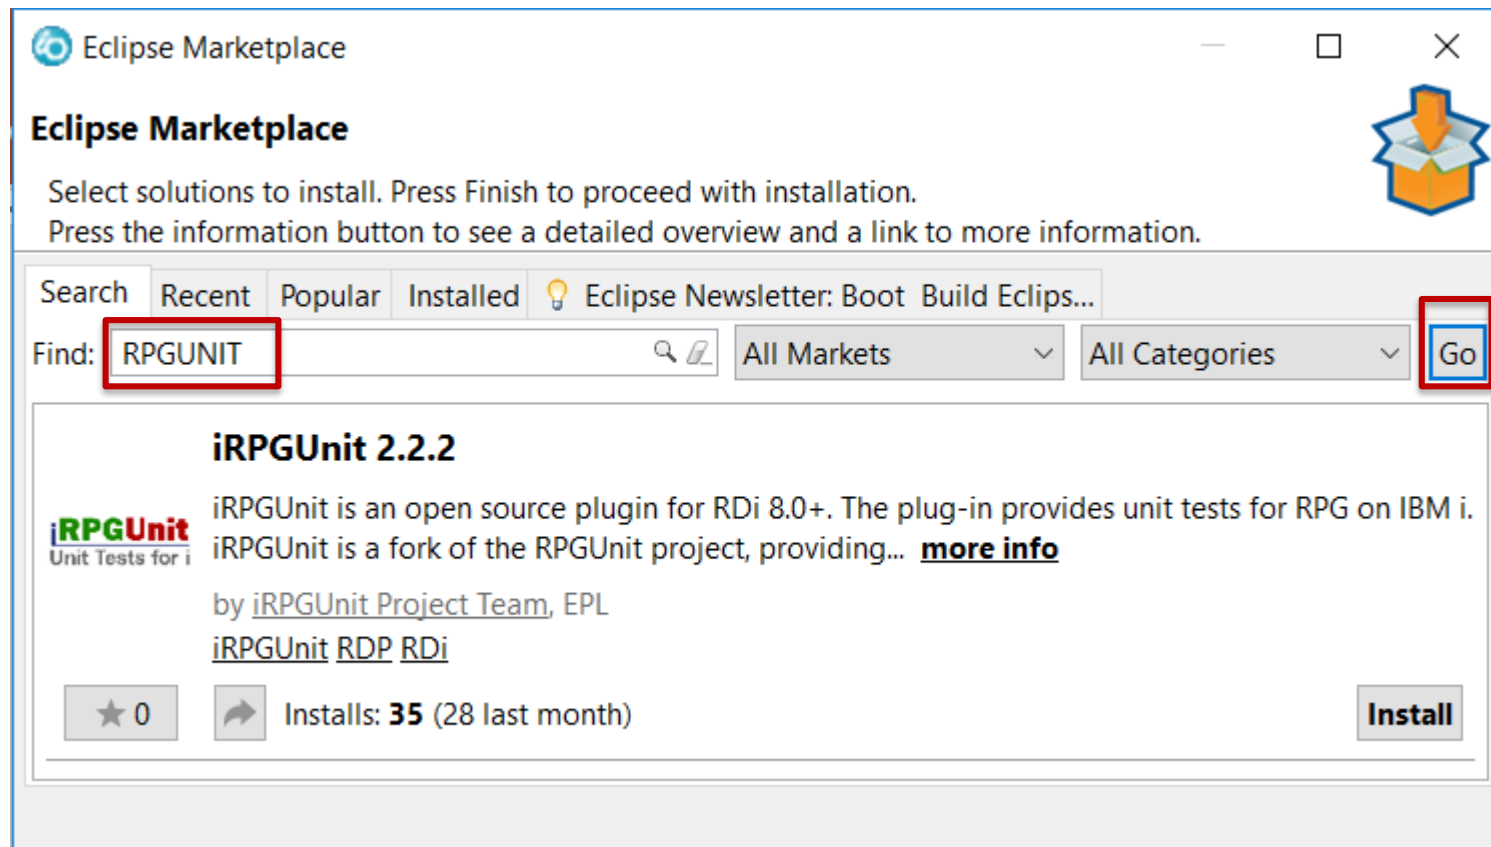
Eclipse Marketplace

Eclipse Marketplace

Select solutions to install. Press Finish to proceed with installation.
Press the information button to see a detailed overview and a link to more information.

Search Recent Popular Installed Eclipse Newsletter: Boot Build Eclips...

Find: RPGUNIT

All Markets

All Categories

Go

iRPGUnit 2.2.2

iRPGUnit
Unit Tests for i

iRPGUnit is an open source plugin for RDi 8.0+. The plug-in provides unit tests for RPG on IBM i. iRPGUnit is a fork of the RPGUnit project, providing... more info

by iRPGUnit Project Team, EPL

iRPGUnit RDP RDi

0

Installs: 35 (28 last month)

Install